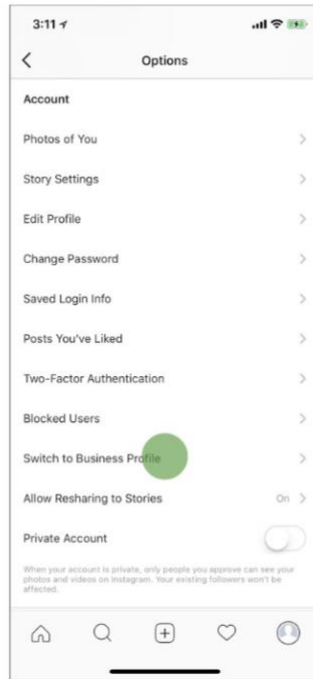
3:11

Options

Account

Photos of You

Story Settings

Edit Profile

Change Password

Saved Login Info

Posts You've Liked

Two-Factor Authentication

Blocked Users

Switch to Business Profile

Allow Resharing to Stories On

Private Account

When your account is private, only people you approve can see your photos and videos on Instagram. Your existing followers won't be affected.